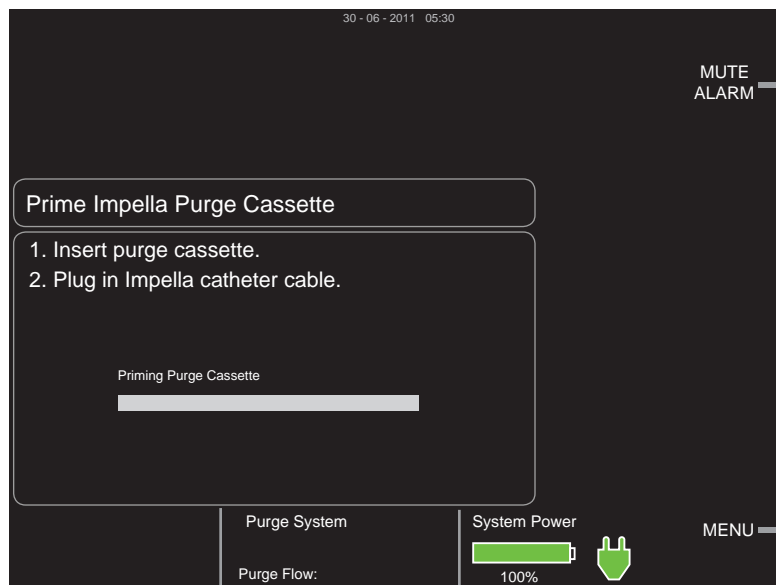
30 - 06 - 2011 05:30

MUTE ALARM

Prime Impella Purge Cassette

1. Insert purge cassette.
2. Plug in Impella catheter cable.

Priming Purge Cassette

Purge System

Purge Flow:

System Power

100%

MENU